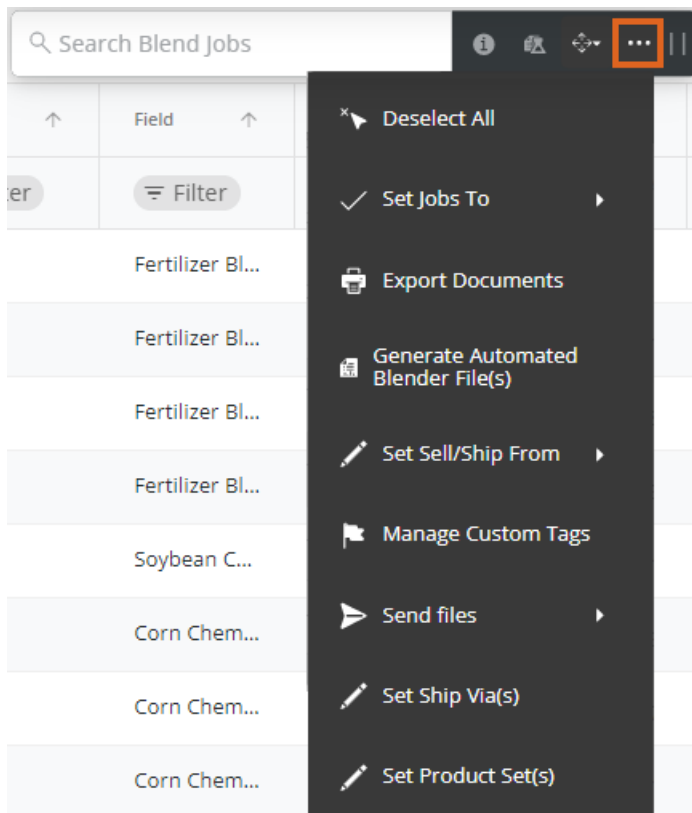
Search Blend Jobs

Field

er

Filter

Fertilizer Bl...

Fertilizer Bl...

Fertilizer Bl...

Fertilizer Bl...

Soybean C...

Corn Chem...

Corn Chem...

Corn Chem...

Deselect All

Set Jobs To

Export Documents

Generate Automated Blender File(s)

Set Sell/Ship From

Manage Custom Tags

Send files

Set Ship Via(s)

Set Product Set(s)